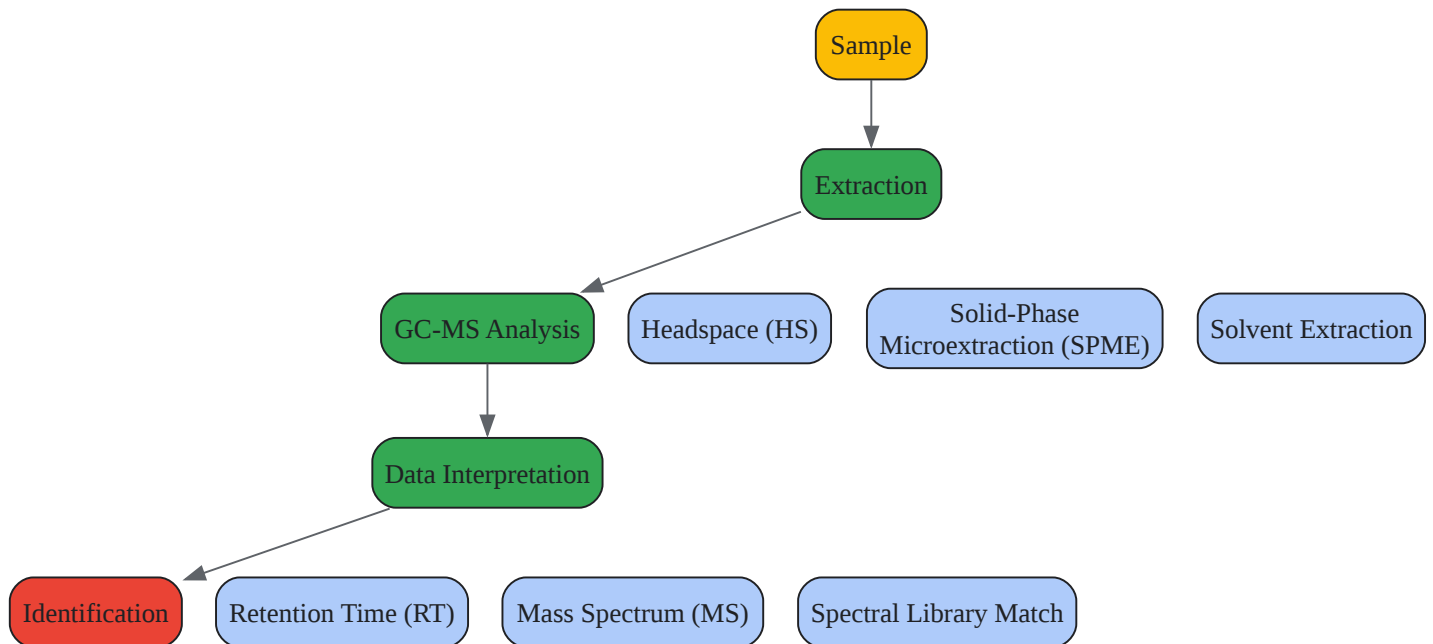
Sample

Extraction

GC-MS Analysis

Headspace (HS)

Solid-Phase Microextraction (SPME)

Solvent Extraction

Data Interpretation

Identification

Retention Time (RT)

Mass Spectrum (MS)

Spectral Library Match